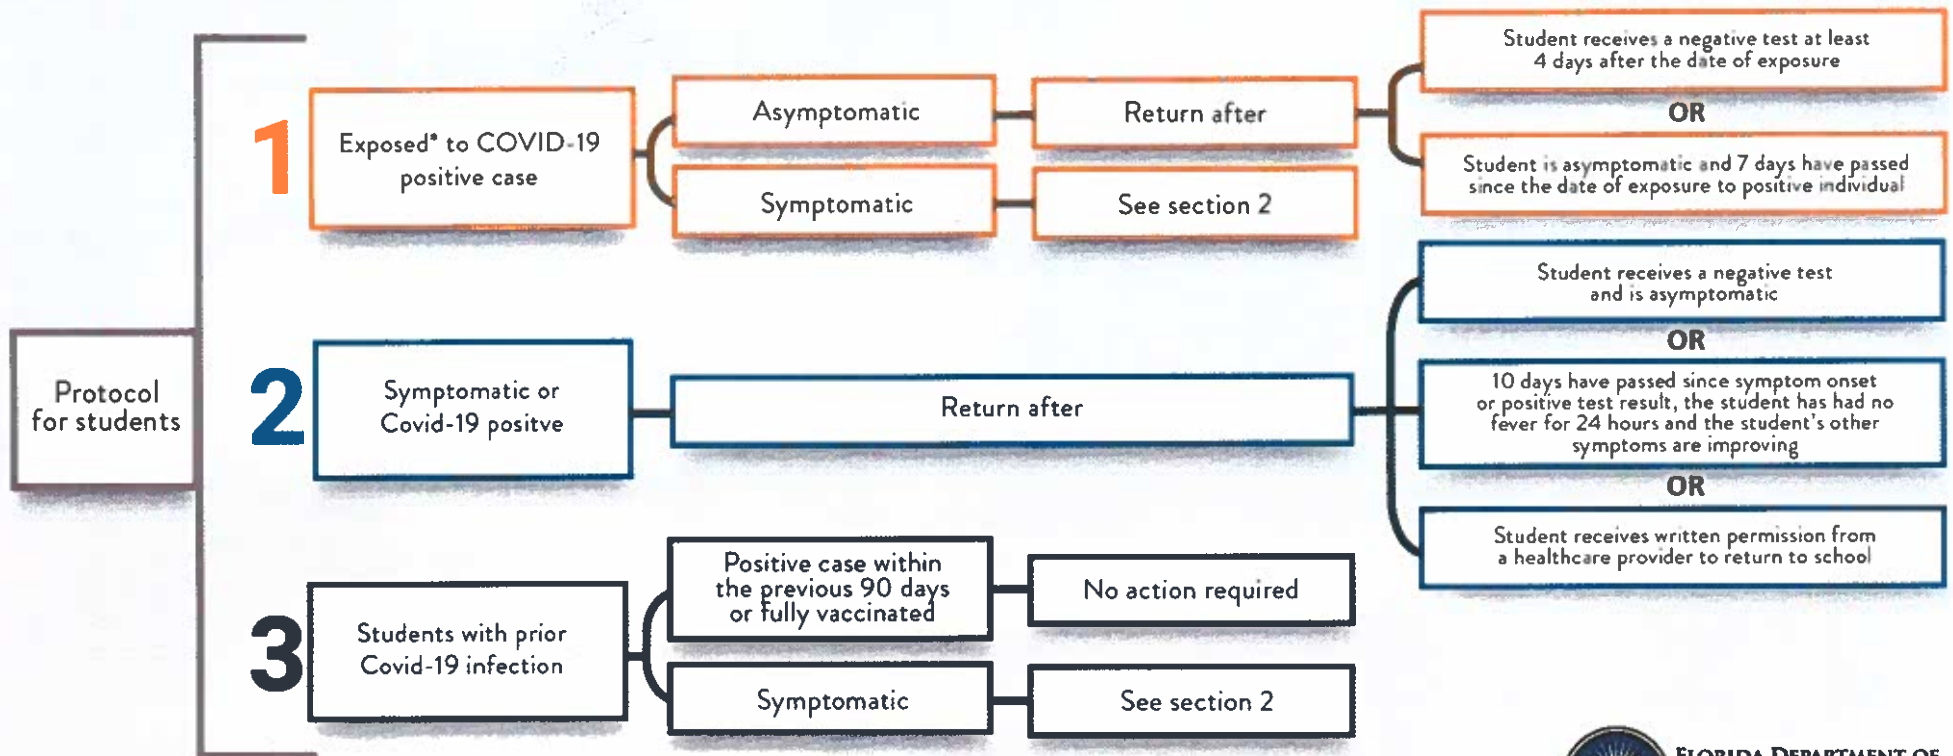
Protocol for students

1

Exposed* to COVID-19 positive case

Asymptomatic

Return after

Student receives a negative test at least 4 days after the date of exposure

OR

Student is asymptomatic and 7 days have passed since the date of exposure to positive individual

Symptomatic

See section 2

2

Symptomatic or Covid-19 positve

Return after

Student receives a negative test and is asymptomatic

OR

10 days have passed since symptom onset or positive test result, the student has had no fever for 24 hours and the student's other symptoms are improving

OR

Student receives written permission from a healthcare provider to return to school

3

Students with prior Covid-19 infection

Positive case within the previous 90 days or fully vaccinated

No action required

Symptomatic

See section 2

Florida Department of